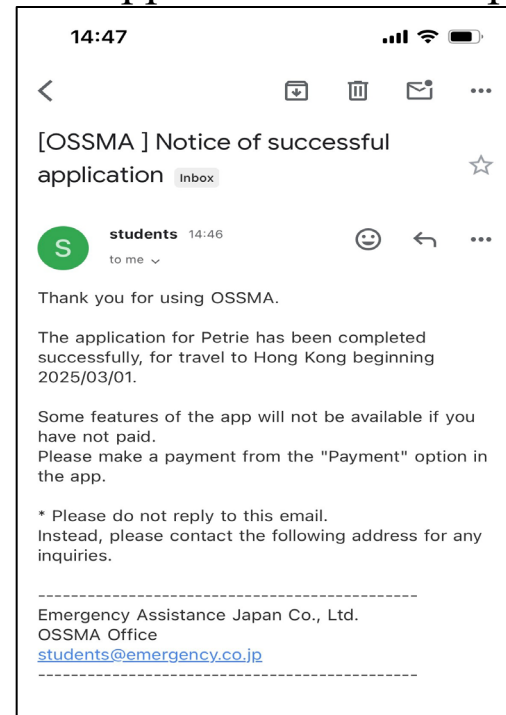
14:47

[OSSMA ] Notice of successful application Inbox

S students 14:46
to me

Thank you for using OSSMA.

The application for Petrie has been completed successfully, for travel to Hong Kong beginning 2025/03/01.

Some features of the app will not be available if you have not paid.
Please make a payment from the "Payment" option in the app.

* Please do not reply to this email.
Instead, please contact the following address for any inquiries.

----------------------------------------------
Emergency Assistance Japan Co., Ltd.
OSSMA Office
students@emergency.co.jp
----------------------------------------------